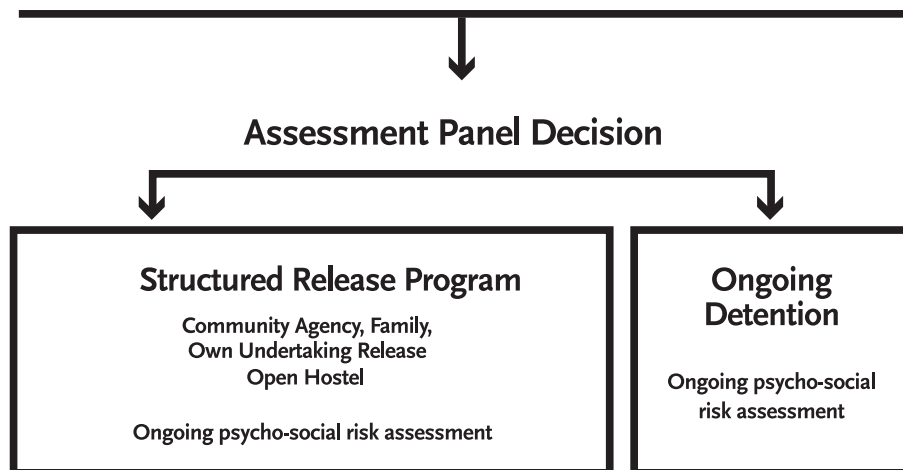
Assessment Panel Decision

Structured Release Program

Community Agency, Family, Own Undertaking Release Open Hostel

Ongoing psycho-social risk assessment

Ongoing Detention

Ongoing psycho-social risk assessment